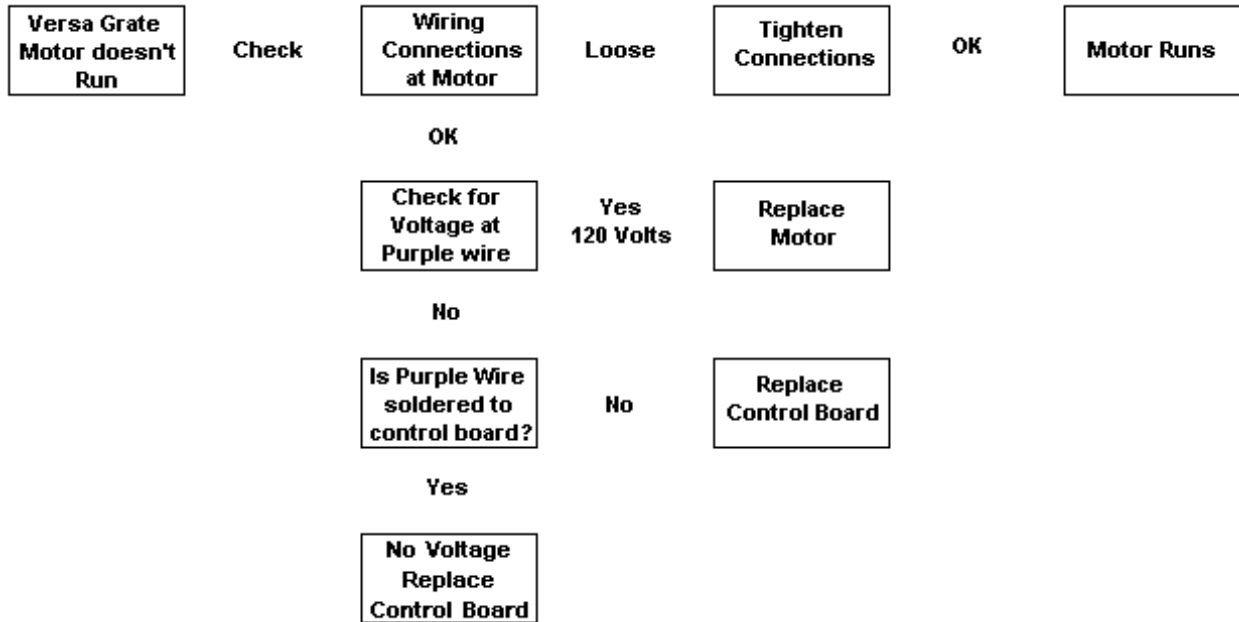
Versa Grate Motor doesn't Run

Check

Wiring Connections at Motor

Loose

Tighten Connections

OK

Motor Runs

OK

Check for Voltage at Purple wire

Yes 120 Volts

Replace Motor

No

Is Purple Wire soldered to control board?

No

Replace Control Board

Yes

No Voltage Replace Control Board